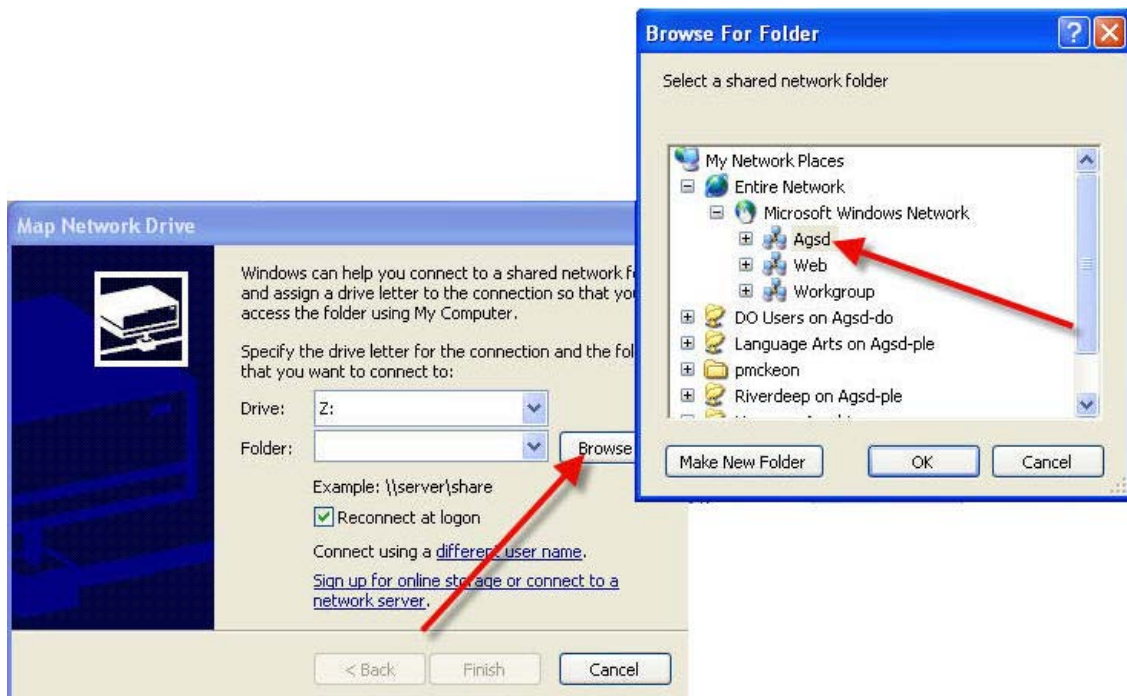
Browse For Folder

Select a shared network folder

My Network Places
Entire Network
Microsoft Windows Network
Agsd
Web
Workgroup
DO Users on Agsd-do
Language Arts on Agsd-ple
pmckeon
Riverdeep on Agsd-ple
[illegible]

Make New Folder
OK
Cancel

Map Network Drive

Windows can help you connect to a shared network fo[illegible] and assign a drive letter to the connection so that yo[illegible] access the folder using My Computer.

Specify the drive letter for the connection and the fol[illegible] that you want to connect to:

Drive: Z:
Folder:
Browse

Example: \\server\share

Reconnect at logon

Connect using a different user name.

Sign up for online storage or connect to a network server.

< Back
Finish
Cancel